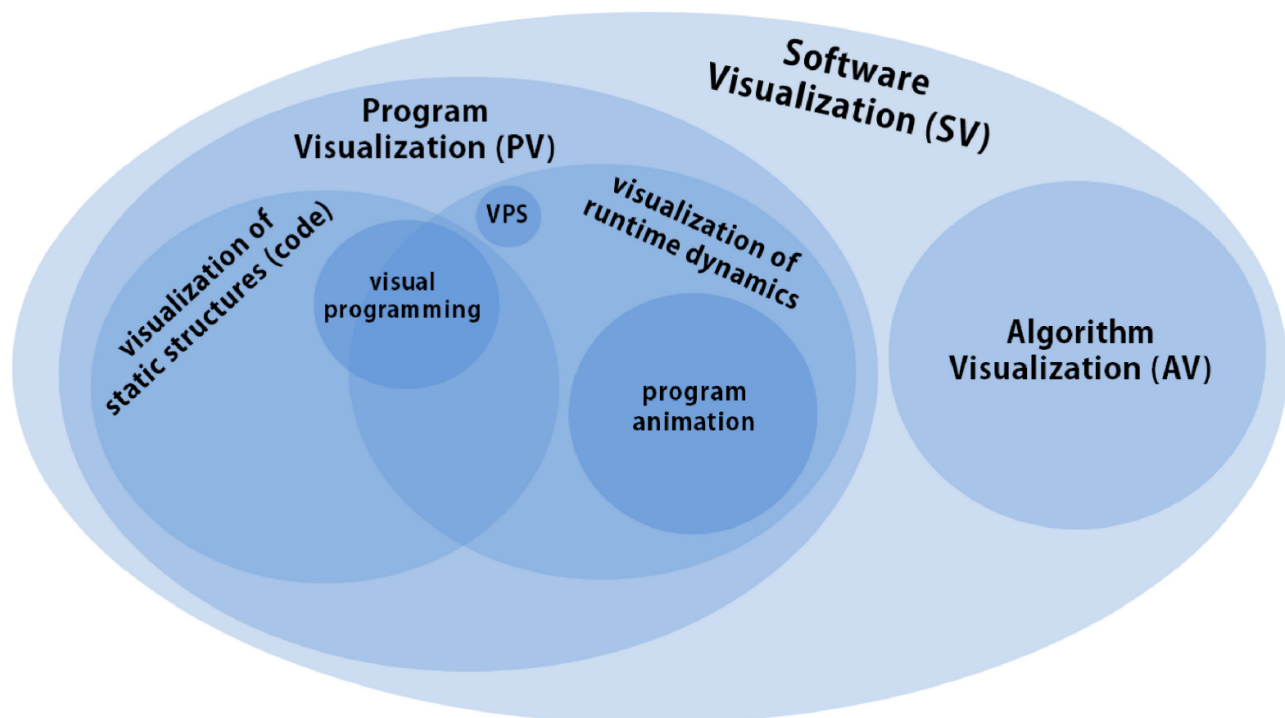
Software Visualization (SV)

Program Visualization (PV)

visualization of static structures (code)

VPS

visualization of runtime dynamics

visual programming

program animation

Algorithm Visualization (AV)